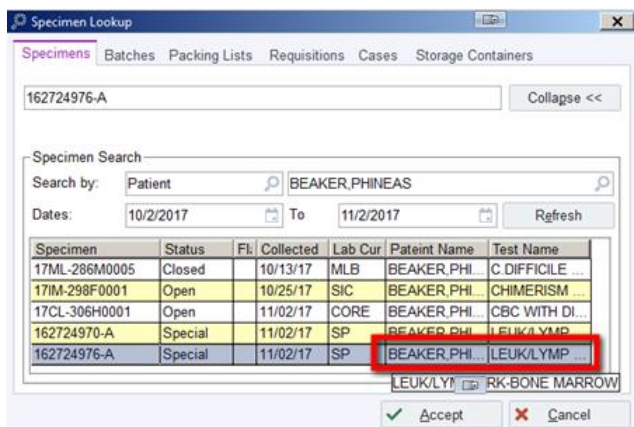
Specimen Lookup

Specimens Batches Packing Lists Requisitions Cases Storage Containers

162724976-A

Collapse <<

Specimen Search

Search by: Patient BEAKER,PHINEAS

Dates: 10/2/2017 To 11/2/2017 Refresh

| Specimen | Status | Fl | Collected | Lab Cur | Pateint Name | Test Name |
|---|---|---|---|---|---|---|
| 17ML-286M0005 | Closed | | 10/13/17 | MLB | BEAKER,PHI... | C.DIFFICILE ... |
| 17IM-298F0001 | Open | | 10/25/17 | SIC | BEAKER,PHI... | CHIMERISM ... |
| 17CL-306H0001 | Open | | 11/02/17 | CORE | BEAKER,PHI... | CBC WITH DI... |
| 162724970-A | Special | | 11/02/17 | SP | BEAKER,PHI... | LEUK/LYMP... |
| 162724976-A | Special | | 11/02/17 | SP | BEAKER,PHI... | LEUK/LYMP ... |

LEUK/LYM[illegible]RK-BONE MARROW

Accept Cancel